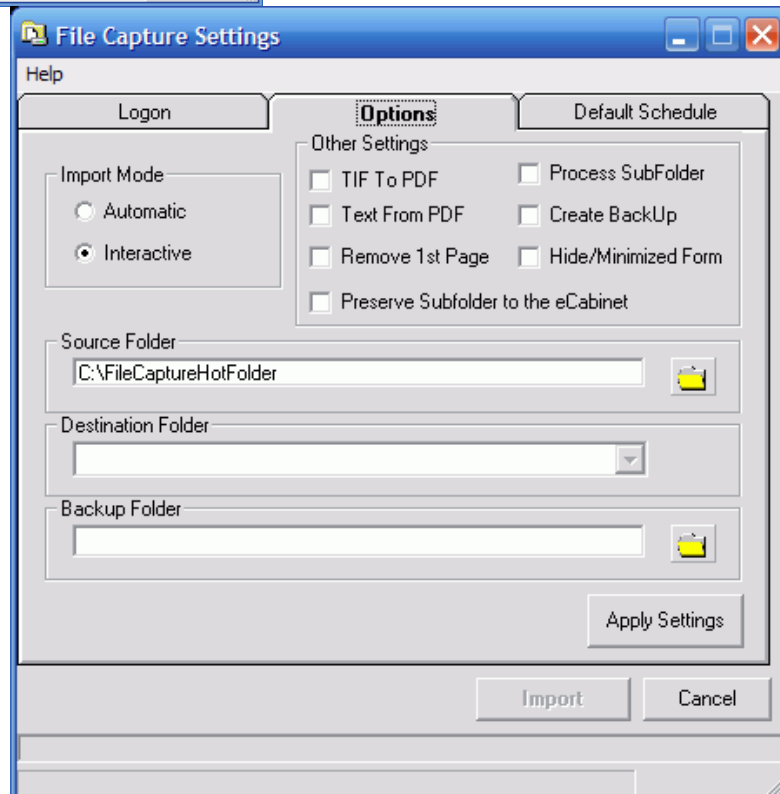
File Capture Settings

Help

Logon
Options
Default Schedule

Import Mode
Automatic
Interactive

Other Settings
TIF To PDF
Text From PDF
Remove 1st Page
Process SubFolder
Create BackUp
Hide/Minimized Form
Preserve Subfolder to the eCabinet

Source Folder
C:\FileCaptureHotFolder

Destination Folder

Backup Folder

Apply Settings

Import
Cancel